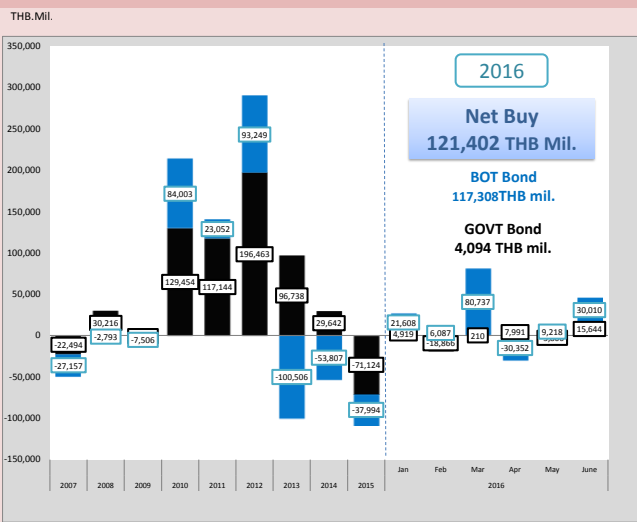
THB.Mil.

2016

Net Buy
121,402 THB Mil.

BOT Bond
117,308THB mil.

GOVT Bond
4,094 THB mil.

350,000
300,000
250,000
200,000
150,000
100,000
50,000
0
-50,000
-100,000
-150,000

-22,494
-27,157
30,216
-2,793
-7,506
84,003
129,454
23,052
117,144
93,249
196,463
96,738
-100,506
29,642
-53,807
-71,124
-37,994
21,608
4,919
6,087
-18,866
80,737
210
7,991
-30,352
9,218
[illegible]
30,010
15,644

2007
2008
2009
2010
2011
2012
2013
2014
2015
Jan
Feb
Mar
Apr
May
June
2016